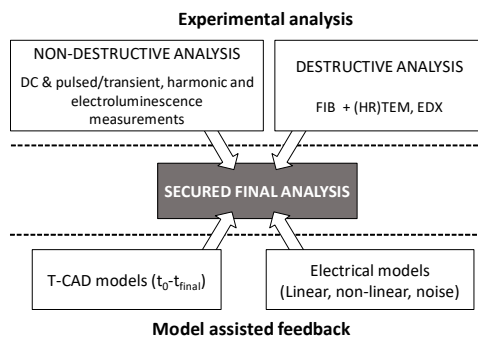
Experimental analysis

NON-DESTRUCTIVE ANALYSIS

DC & pulsed/transient, harmonic and electroluminescence measurements

DESTRUCTIVE ANALYSIS

FIB + (HR)TEM, EDX

SECURED FINAL ANALYSIS

T-CAD models ($t_0$-$t_{final}$)

Electrical models (Linear, non-linear, noise)

Model assisted feedback